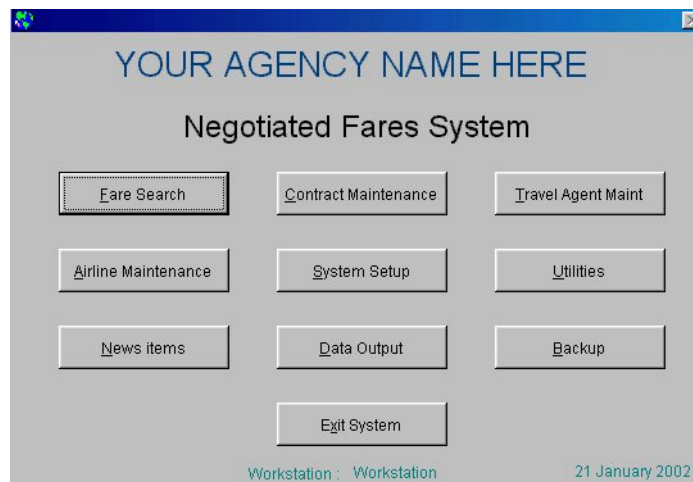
YOUR AGENCY NAME HERE

Negotiated Fares System

Fare Search

Contract Maintenance

Travel Agent Maint

Airline Maintenance

System Setup

Utilities

News items

Data Output

Backup

Exit System

Workstation : Workstation

21 January 2002